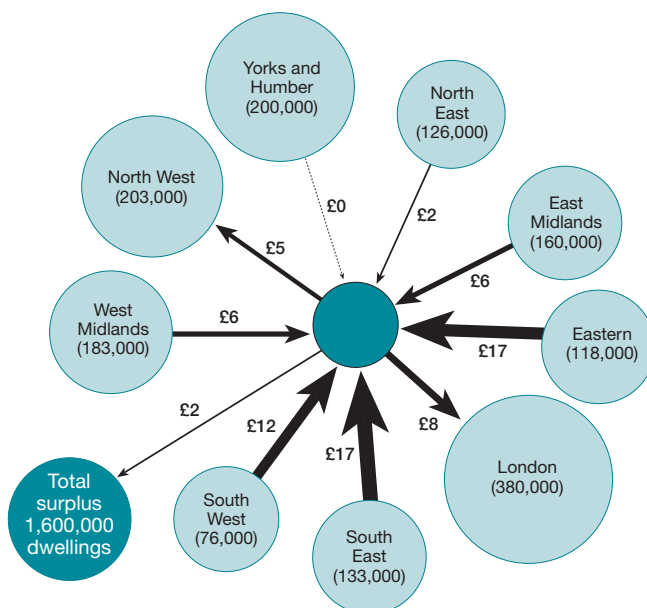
Yorks and Humber (200,000)

North East (126,000)

North West (203,000)

£0

£2

East Midlands (160,000)

£5

£6

West Midlands (183,000)

£6

Eastern (118,000)

£17

£2

£8

£12

London (380,000)

£17

Total surplus 1,600,000 dwellings

South West (76,000)

South East (133,000)